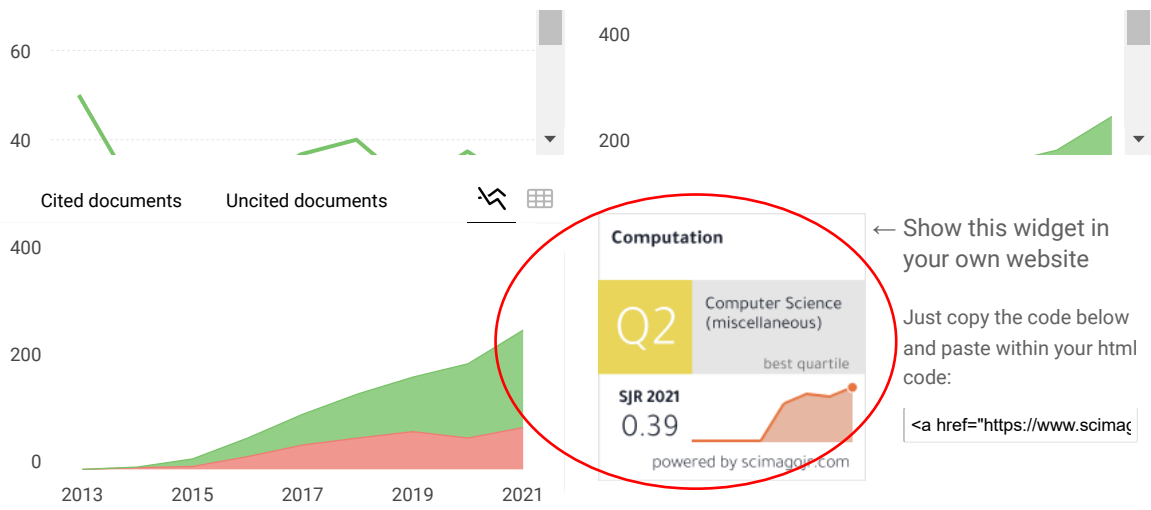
60

40

400

200

Cited documents

Uncited documents

400

200

0

2013

2015

2017

2019

2021

Computation

Q2

Computer Science (miscellaneous)

best quartile

SJR 2021

0.39

powered by scimagojr.com

← Show this widget in your own website

Just copy the code below and paste within your html code:

<a href="https://www.scimag